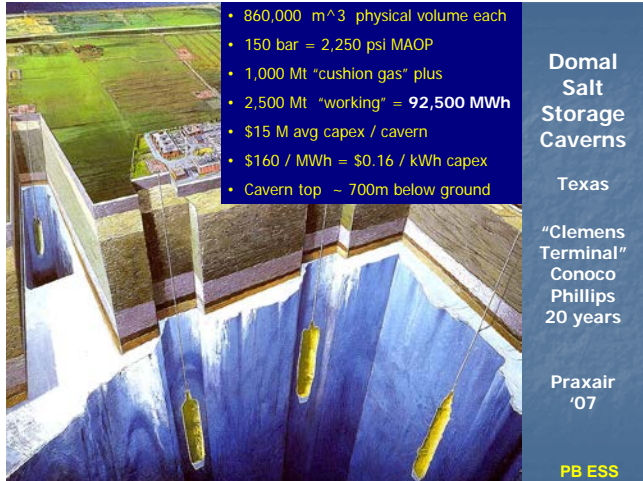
• 860,000 m^3 physical volume each
• 150 bar = 2,250 psi MAOP
• 1,000 Mt "cushion gas" plus
• 2,500 Mt "working" = **92,500 MWh**
• $15 M avg capex / cavern
• $160 / MWh = $0.16 / kWh capex
• Cavern top ~ 700m below ground

Domal Salt Storage Caverns

Texas

"Clemens Terminal" Conoco Phillips 20 years

Praxair '07

PB ESS